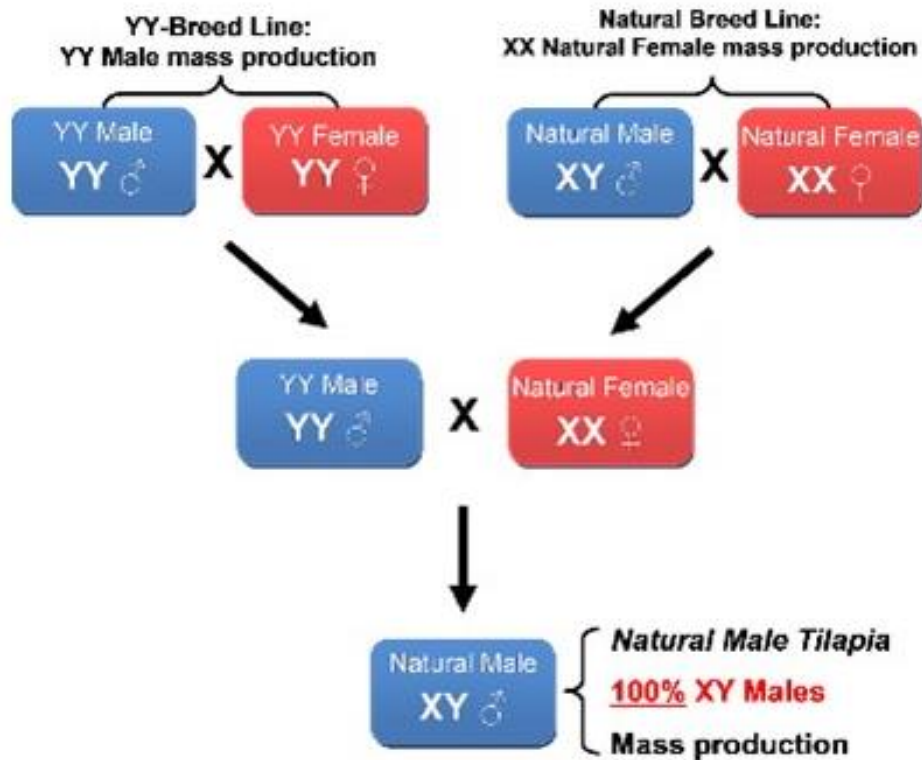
YY-Breed Line:
YY Male mass production

Natural Breed Line:
XX Natural Female mass production

YY Male
YY ♂

X

YY Female
YY ♀

Natural Male
XY ♂

X

Natural Female
XX ♀

YY Male
YY ♂

X

Natural Female
XX ♀

Natural Male
XY ♂

Natural Male Tilapia
100% XY Males
Mass production